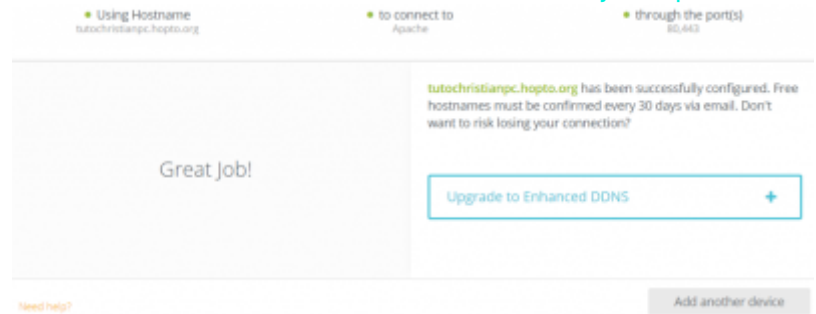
Using Hostname
tutochristianpc.hopto.org

to connect to
Apache

through the port(s)
80,443

Great Job!

tutochristianpc.hopto.org has been successfully configured. Free hostnames must be confirmed every 30 days via email. Don't want to risk losing your connection?

Upgrade to Enhanced DDNS +

Need help?

Add another device